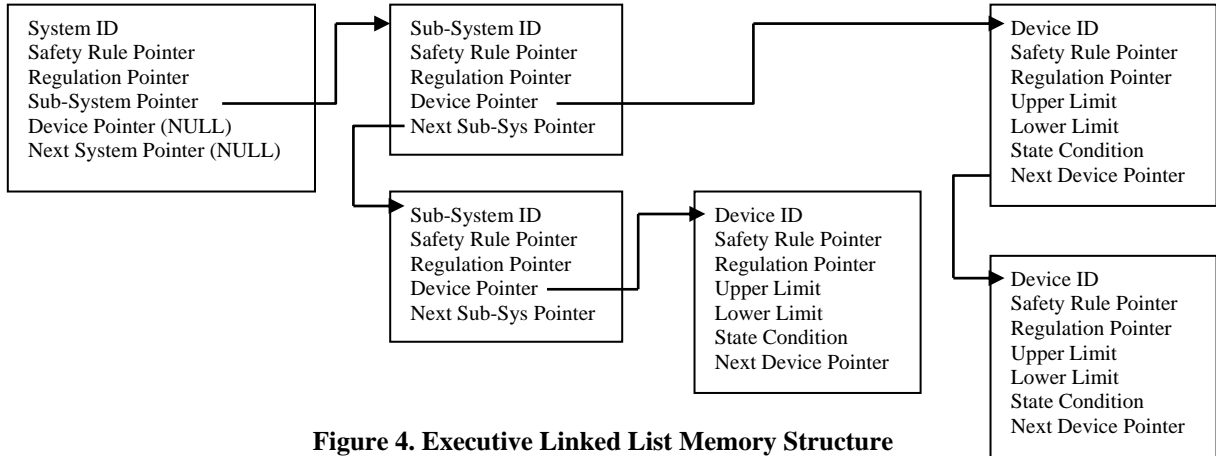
System ID
Safety Rule Pointer
Regulation Pointer
Sub-System Pointer
Device Pointer (NULL)
Next System Pointer (NULL)

Sub-System ID
Safety Rule Pointer
Regulation Pointer
Device Pointer
Next Sub-Sys Pointer

Device ID
Safety Rule Pointer
Regulation Pointer
Upper Limit
Lower Limit
State Condition
Next Device Pointer

Sub-System ID
Safety Rule Pointer
Regulation Pointer
Device Pointer
Next Sub-Sys Pointer

Device ID
Safety Rule Pointer
Regulation Pointer
Upper Limit
Lower Limit
State Condition
Next Device Pointer

Device ID
Safety Rule Pointer
Regulation Pointer
Upper Limit
Lower Limit
State Condition
Next Device Pointer

Figure 4. Executive Linked List Memory Structure